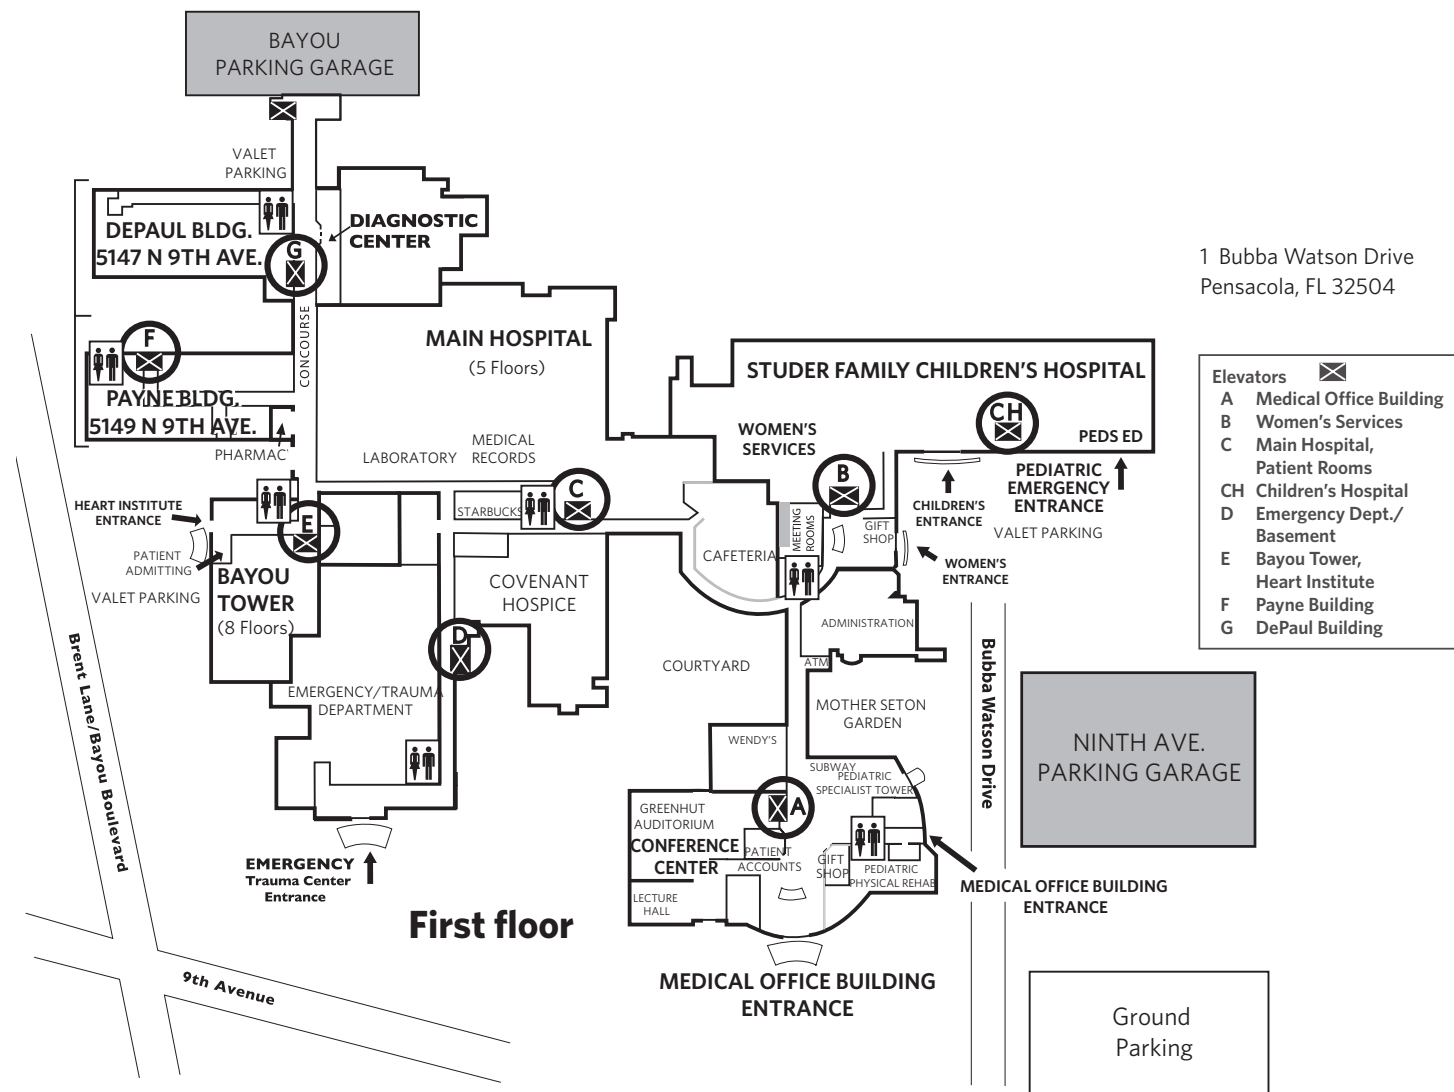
BAYOU
PARKING GARAGE

VALET
PARKING

DEPAUL BLDG.
5147 N 9TH AVE.

G

DIAGNOSTIC
CENTER

1 Bubba Watson Drive
Pensacola, FL 32504

F

PAYNE BLDG.
5149 N 9TH AVE.

CONCOURSE

MAIN HOSPITAL
(5 Floors)

STUDER FAMILY CHILDREN'S HOSPITAL

| Elevators | |
|---|---|
| A | Medical Office Building |
| B | Women's Services |
| C | Main Hospital, Patient Rooms |
| CH | Children's Hospital |
| D | Emergency Dept./ Basement |
| E | Bayou Tower, Heart Institute |
| F | Payne Building |
| G | DePaul Building |

CH

PEDS ED

WOMEN'S
SERVICES

PHARMACY

LABORATORY

MEDICAL
RECORDS

B

PEDIATRIC
EMERGENCY
ENTRANCE

C

HEART INSTITUTE
ENTRANCE

STARBUCKS

E

MEETING
ROOMS

GIFT
SHOP

CHILDREN'S
ENTRANCE

VALET PARKING

PATIENT
ADMITTING

CAFETERIA

WOMEN'S
ENTRANCE

VALET PARKING

BAYOU
TOWER
(8 Floors)

COVENANT
HOSPICE

ADMINISTRATION

D

Brent Lane/Bayou Boulevard

COURTYARD

ATM

Bubba Watson Drive

EMERGENCY/TRAUMA
DEPARTMENT

MOTHER SETON
GARDEN

NINTH AVE.
PARKING GARAGE

WENDY'S

SUBWAY

PEDIATRIC
SPECIALIST TOWER

GREENHUT
AUDITORIUM

A

CONFERENCE
CENTER

PATIENT
ACCOUNTS

GIFT
SHOP

PEDIATRIC
PHYSICAL REHAB

EMERGENCY
Trauma Center
Entrance

MEDICAL OFFICE BUILDING
ENTRANCE

LECTURE
HALL

First floor

9th Avenue

MEDICAL OFFICE BUILDING
ENTRANCE

Ground
Parking